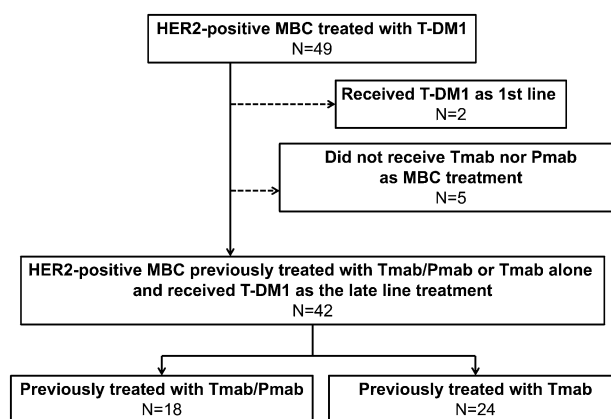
HER2-positive MBC treated with T-DM1
N=49

Received T-DM1 as 1st line
N=2

Did not receive Tmab nor Pmab as MBC treatment
N=5

HER2-positive MBC previously treated with Tmab/Pmab or Tmab alone and received T-DM1 as the late line treatment
N=42

Previously treated with Tmab/Pmab
N=18

Previously treated with Tmab
N=24